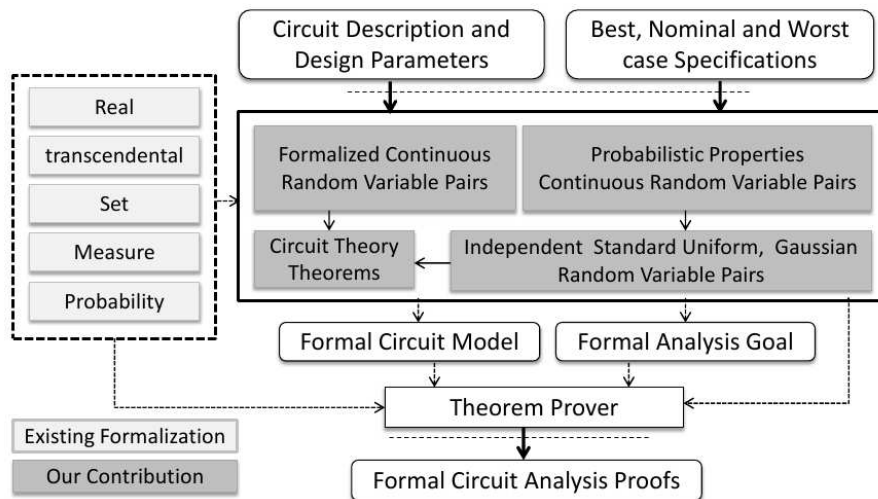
Circuit Description and Design Parameters

Best, Nominal and Worst case Specifications

Real

transcendental

Set

Measure

Probability

Formalized Continuous Random Variable Pairs

Probabilistic Properties Continuous Random Variable Pairs

Circuit Theory Theorems

Independent Standard Uniform, Gaussian Random Variable Pairs

Formal Circuit Model

Formal Analysis Goal

Theorem Prover

Existing Formalization

Our Contribution

Formal Circuit Analysis Proofs